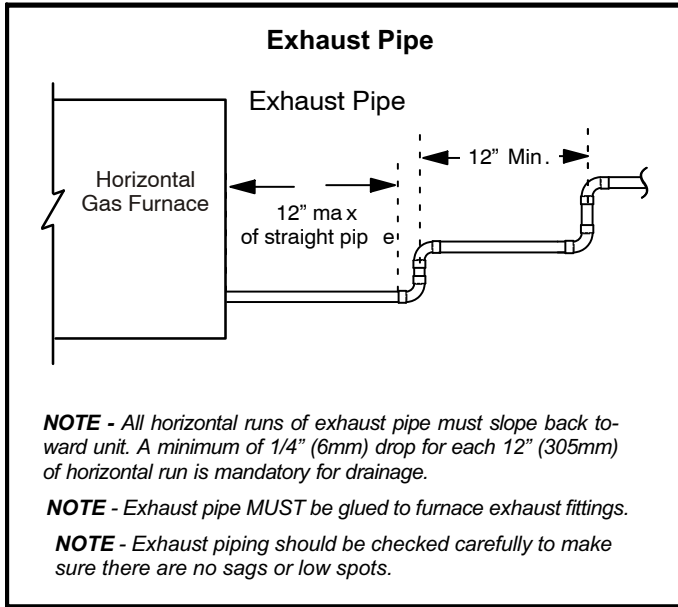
**Exhaust Pipe**

Exhaust Pipe

Horizontal Gas Furnace

12" ma x of straight pip e

12" Min.

***NOTE -*** *All horizontal runs of exhaust pipe must slope back toward unit. A minimum of 1/4" (6mm) drop for each 12" (305mm) of horizontal run is mandatory for drainage.*

***NOTE*** *- Exhaust pipe MUST be glued to furnace exhaust fittings.*

***NOTE*** *- Exhaust piping should be checked carefully to make sure there are no sags or low spots.*